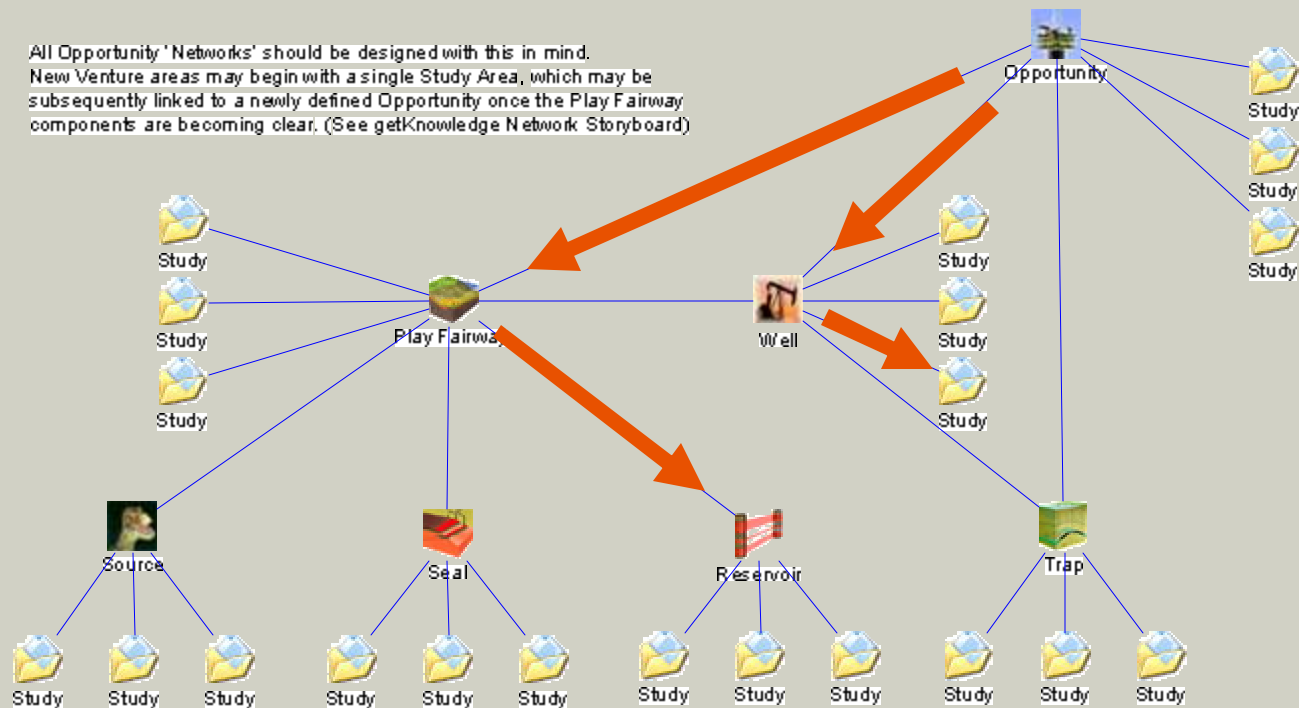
All Opportunity 'Networks' should be designed with this in mind. New Venture areas may begin with a single Study Area, which may be subsequently linked to a newly defined Opportunity once the Play Fairway components are becoming clear. (See getKnowledge Network Storyboard)

Opportunity

Study

Study

Study

Study

Study

Study

Play Fairway

Well

Study

Study

Study

Source

Seal

Reservoir

Trap

Study

Study

Study

Study

Study

Study

Study

Study

Study

Study

Study

Study